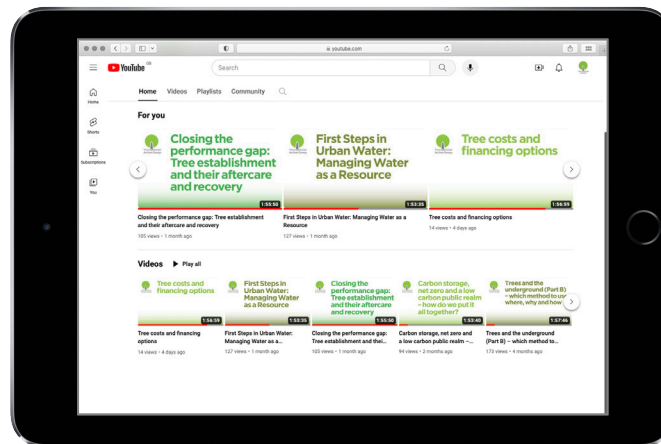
youtube.com

YouTube GB

Search

Home

Shorts

Subscriptions

You

Home Videos Playlists Community

For you

Closing the performance gap: Tree establishment and their aftercare and recovery

1:55:50

Closing the performance gap: Tree establishment and their aftercare and recovery

105 views • 1 month ago

First Steps in Urban Water: Managing Water as a Resource

1:53:35

First Steps in Urban Water: Managing Water as a Resource

127 views • 1 month ago

Tree costs and financing options

1:56:59

Tree costs and financing options

14 views • 4 days ago

Videos ▶ Play all

Tree costs and financing options

1:56:59

Tree costs and financing options

14 views • 4 days ago

First Steps in Urban Water: Managing Water as a Resource

1:53:35

First Steps in Urban Water: Managing Water as a...

127 views • 1 month ago

Closing the performance gap: Tree establishment and their aftercare and recovery

1:55:50

Closing the performance gap: Tree establishment and thei...

105 views • 1 month ago

Carbon storage, net zero and a low carbon public realm – how do we put it all together?

1:53:40

Carbon storage, net zero and a low carbon public realm –...

94 views • 2 months ago

Trees and the underground (Part B) – which method to use where, why and how

1:57:46

Trees and the underground (Part B) – which method to...

173 views • 4 months ago